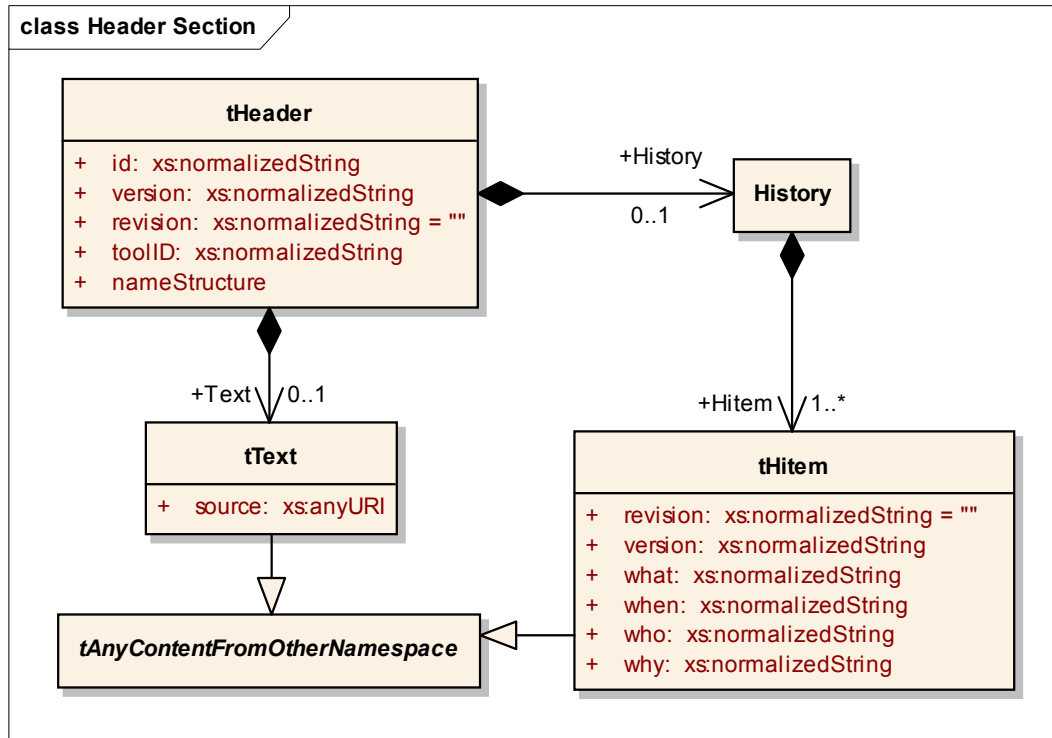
class Header Section

tHeader

+ id: xs:normalizedString
+ version: xs:normalizedString
+ revision: xs:normalizedString = ""
+ toolID: xs:normalizedString
+ nameStructure

+History

0..1

History

+Text 0..1

tText

+ source: xs:anyURI

+Hitem 1..*

tHitem

+ revision: xs:normalizedString = ""
+ version: xs:normalizedString
+ what: xs:normalizedString
+ when: xs:normalizedString
+ who: xs:normalizedString
+ why: xs:normalizedString

tAnyContentFromOtherNamespace